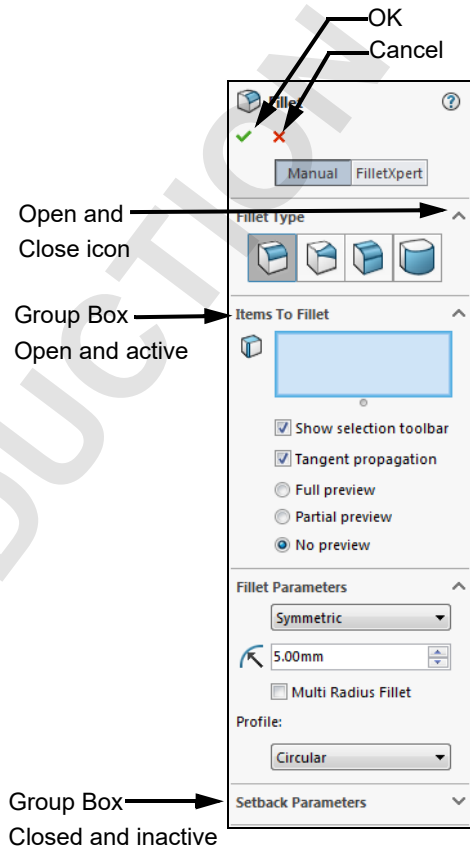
OK
Cancel

Fillet

Manual FilletXpert

Open and Close icon

Fillet Type

Group Box Open and active

Items To Fillet

Show selection toolbar
Tangent propagation
Full preview
Partial preview
No preview

Fillet Parameters

Symmetric

5.00mm

Multi Radius Fillet

Profile:

Circular

Group Box Closed and inactive

Setback Parameters